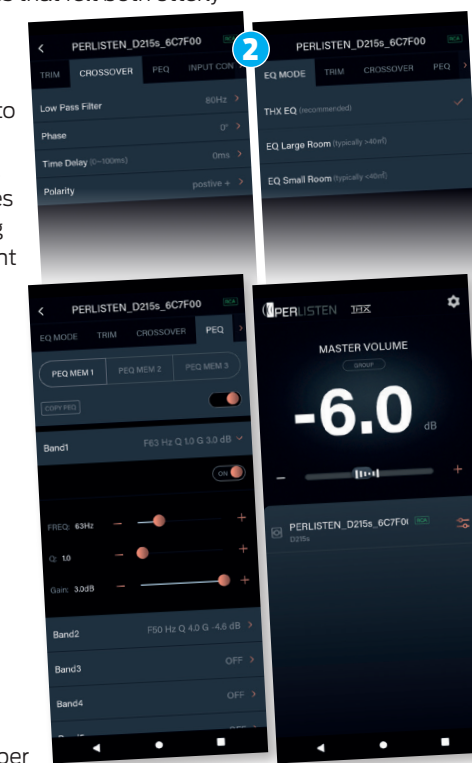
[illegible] that felt both utterly

to

es
g
nt

per

PERLISTEN_D215s_6C7F00
TRIM CROSSOVER PEQ INPUT CON
Low Pass Filter 80Hz >
Phase 0° >
Time Delay (0~100ms) 0ms >
Polarity postive + >

2
PERLISTEN_D215s_6C7F00
EQ MODE TRIM CROSSOVER PEQ
THX EQ (recommended)
EQ Large Room (typically >40m²)
EQ Small Room (typically <40m²)

PERLISTEN_D215s_6C7F00
EQ MODE TRIM CROSSOVER PEQ
PEQ MEM 1 PEQ MEM 2 PEQ MEM 3
COPY PEQ
Band1 F63 Hz Q 1.0 G 3.0 dB
ON
FREQ: 63Hz
Q: 1.0
Gain: 3.0dB
Band2 F50 Hz Q 4.0 G -4.6 dB >
Band3 OFF >
Band4 OFF >

PERLISTEN THX
MASTER VOLUME
GROUP
-6.0 dB
PERLISTEN_D215s_6C7F0I
D215s